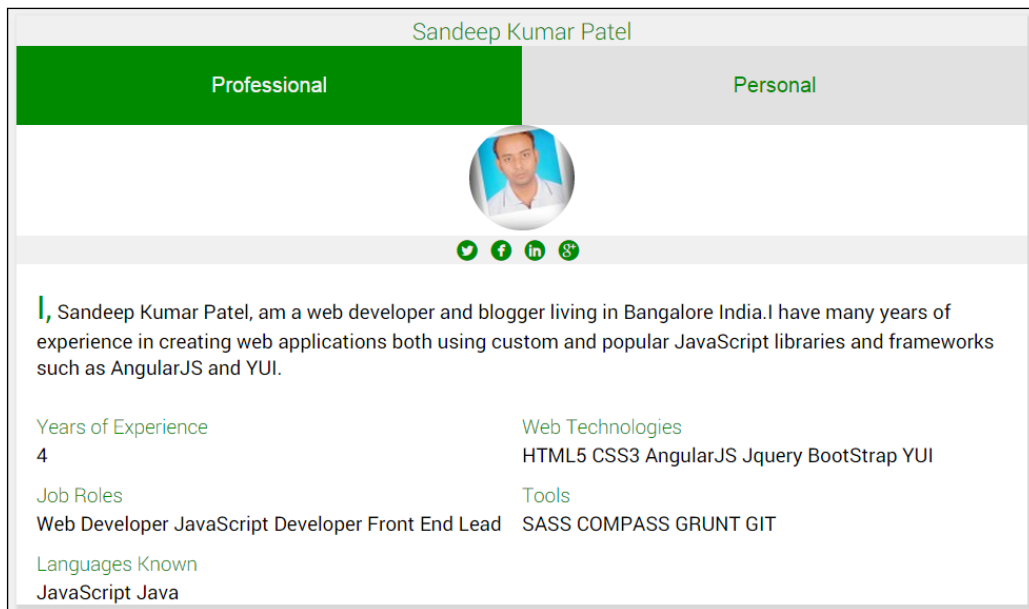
Sandeep Kumar Patel

Professional

Personal

I, Sandeep Kumar Patel, am a web developer and blogger living in Bangalore India.I have many years of experience in creating web applications both using custom and popular JavaScript libraries and frameworks such as AngularJS and YUI.

Years of Experience
4

Web Technologies
HTML5 CSS3 AngularJS Jquery BootStrap YUI

Job Roles
Web Developer JavaScript Developer Front End Lead

Tools
SASS COMPASS GRUNT GIT

Languages Known
JavaScript Java